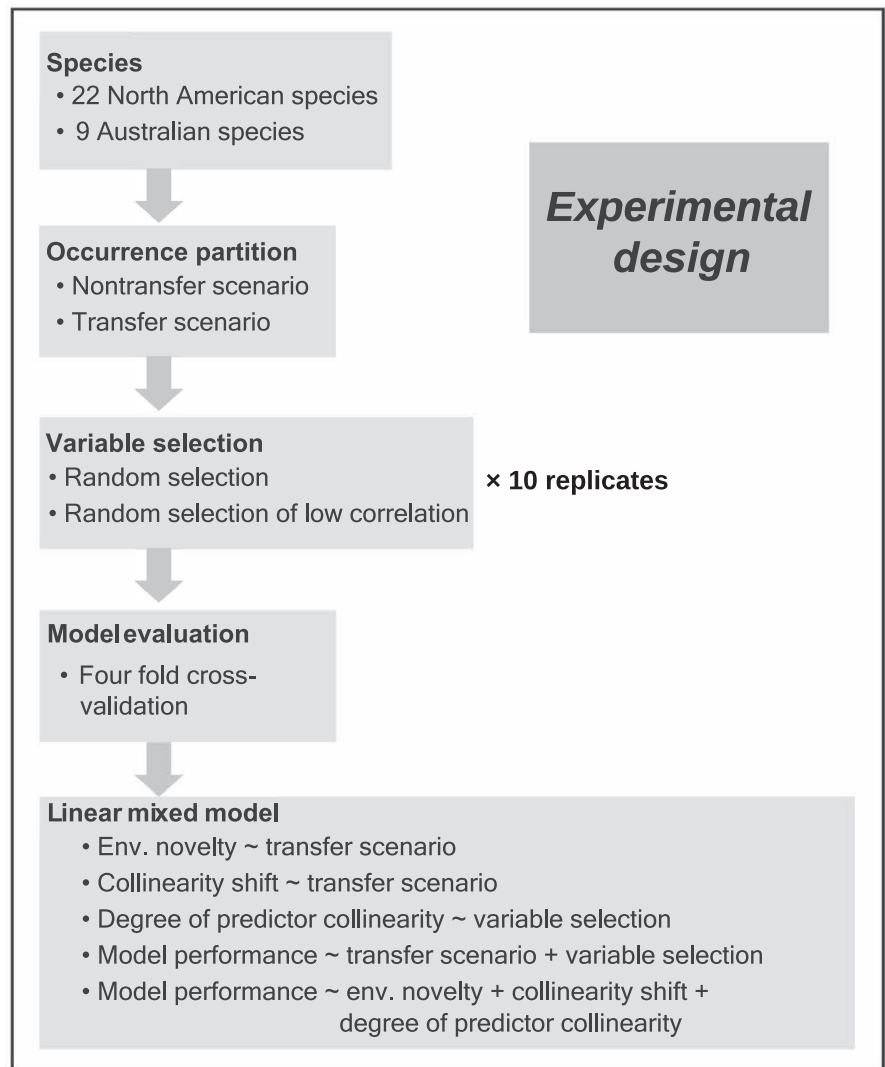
Species
• 22 North American species
• 9 Australian species

Experimental design

Occurrence partition
• Nontransfer scenario
• Transfer scenario

Variable selection
• Random selection
• Random selection of low correlation

× 10 replicates

Model evaluation
• Four fold cross-validation

Linear mixed model
• Env. novelty ~ transfer scenario
• Collinearity shift ~ transfer scenario
• Degree of predictor collinearity ~ variable selection
• Model performance ~ transfer scenario + variable selection
• Model performance ~ env. novelty + collinearity shift + degree of predictor collinearity